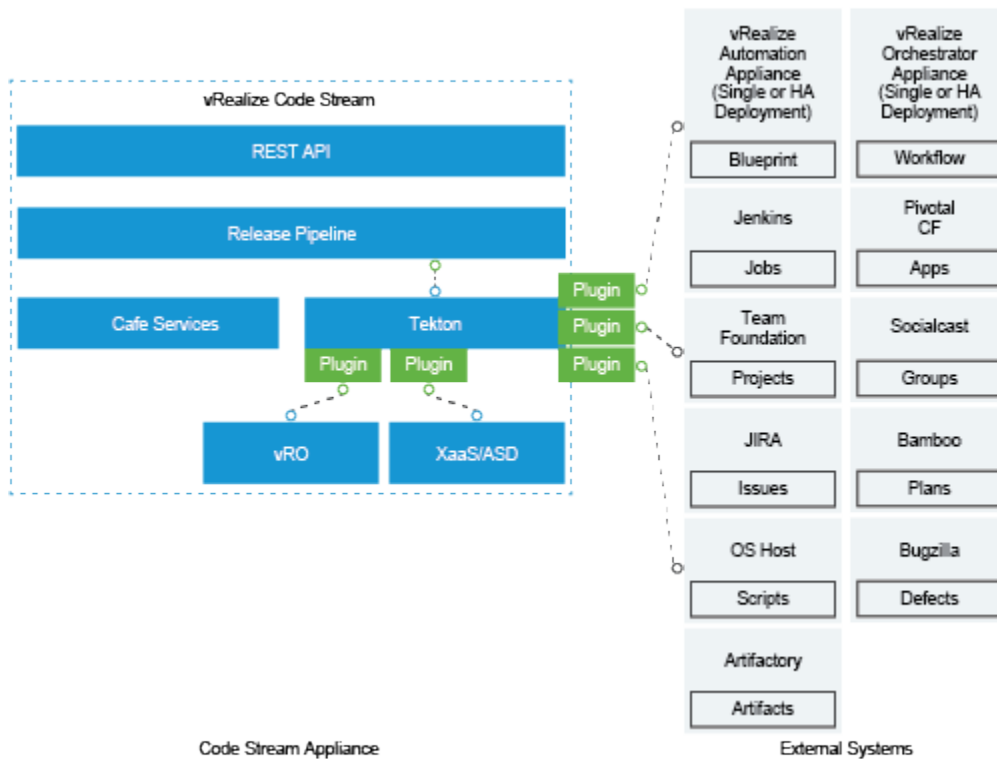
vRealize Code Stream

REST API

Release Pipeline

Cafe Services

Tekton

Plugin

Plugin

vRO

XaaS/ASD

Plugin

Plugin

Plugin

vRealize Automation Appliance (Single or HA Deployment)

Blueprint

vRealize Orchestrator Appliance (Single or HA Deployment)

Workflow

Jenkins

Jobs

Pivotal CF

Apps

Team Foundation

Projects

Socialcast

Groups

JIRA

Issues

Bamboo

Plans

OS Host

Scripts

Bugzilla

Defects

Artifactory

Artifacts

Code Stream Appliance

External Systems